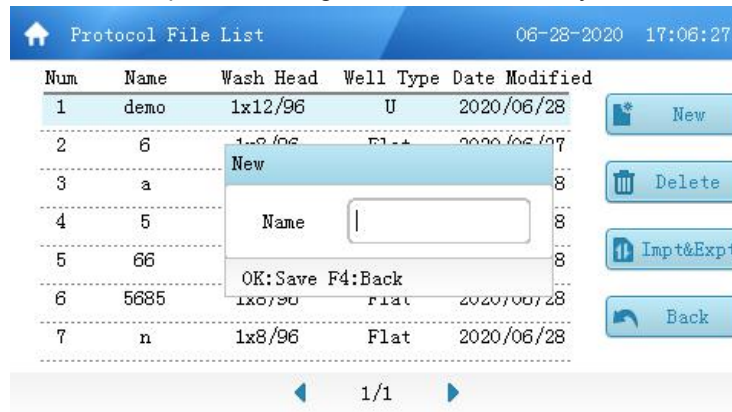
Protocol File List 06-28-2020 17:06:27

| Num | Name | Wash Head | Well Type | Date Modified |
|---|---|---|---|---|
| 1 | demo | 1x12/96 | U | 2020/06/28 |
| 2 | 6 | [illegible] | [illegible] | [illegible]/27 |
| 3 | a | | | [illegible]8 |
| 4 | 5 | | | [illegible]8 |
| 5 | 66 | | | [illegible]8 |
| 6 | 5685 | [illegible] | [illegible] | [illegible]28 |
| 7 | n | 1x8/96 | Flat | 2020/06/28 |

New

Name

OK:Save F4:Back

New

Delete

Impt&Expt

Back

1/1